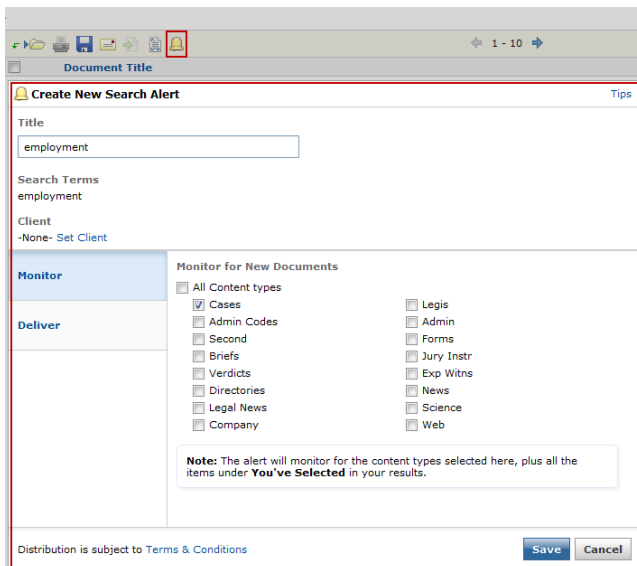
1 - 10

Document Title

Create New Search Alert

Tips

Title

employment

Search Terms

employment

Client

-None- Set Client

Monitor

Deliver

Monitor for New Documents

All Content types

Cases

Admin Codes

Second

Briefs

Verdicts

Directories

Legal News

Company

Legis

Admin

Forms

Jury Instr

Exp Witns

News

Science

Web

**Note:** The alert will monitor for the content types selected here, plus all the items under **You've Selected** in your results.

Distribution is subject to Terms & Conditions

Save

Cancel